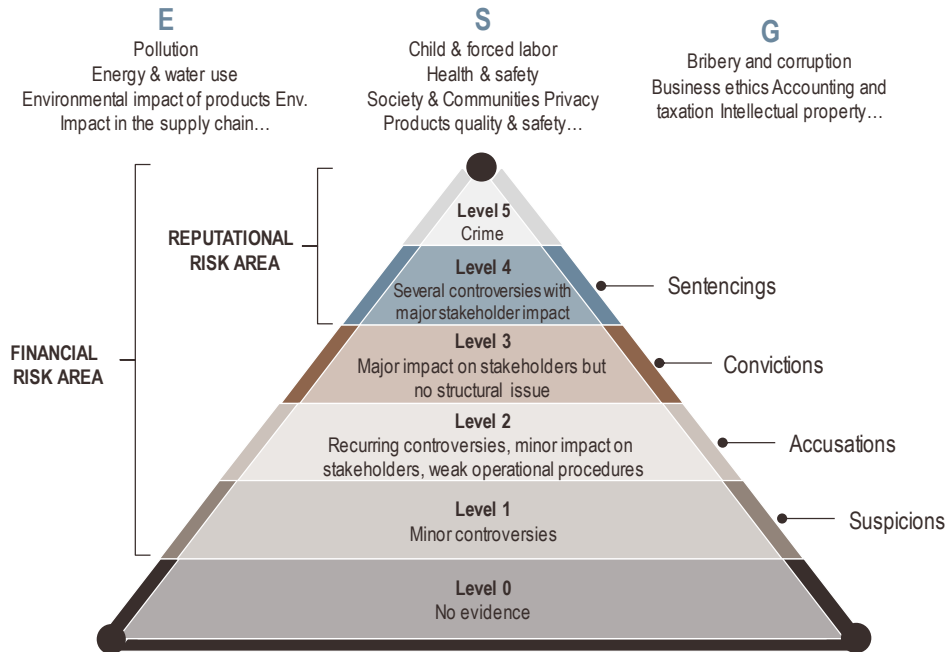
E
Pollution
Energy & water use
Environmental impact of products Env. Impact in the supply chain…

S
Child & forced labor
Health & safety
Society & Communities Privacy
Products quality & safety…

G
Bribery and corruption
Business ethics Accounting and taxation Intellectual property…

REPUTATIONAL RISK AREA

FINANCIAL RISK AREA

Level 5
Crime

Level 4
Several controversies with major stakeholder impact

Level 3
Major impact on stakeholders but no structural issue

Level 2
Recurring controversies, minor impact on stakeholders, weak operational procedures

Level 1
Minor controversies

Level 0
No evidence

Sentencings

Convictions

Accusations

Suspicions